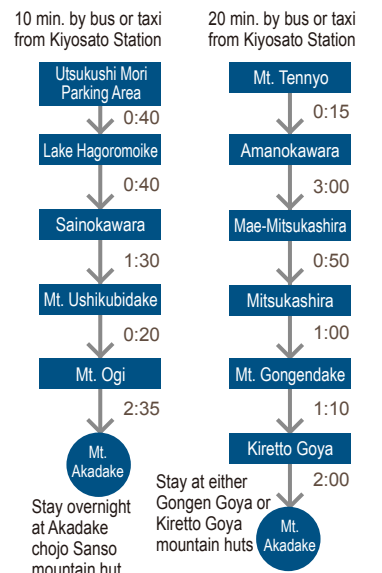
10 min. by bus or taxi from Kiyosato Station

Utsukushi Mori Parking Area

0:40

Lake Hagoromoike

0:40

Sainokawara

1:30

Mt. Ushikubidake

0:20

Mt. Ogi

2:35

Mt. Akadake

Stay overnight at Akadake chojo Sanso mountain hut

20 min. by bus or taxi from Kiyosato Station

Mt. Tennyo

0:15

Amanokawara

3:00

Mae-Mitsukashira

0:50

Mitsukashira

1:00

Mt. Gongendake

1:10

Kiretto Goya

2:00

Stay at either Gongen Goya or Kiretto Goya mountain huts

Mt. Akadake